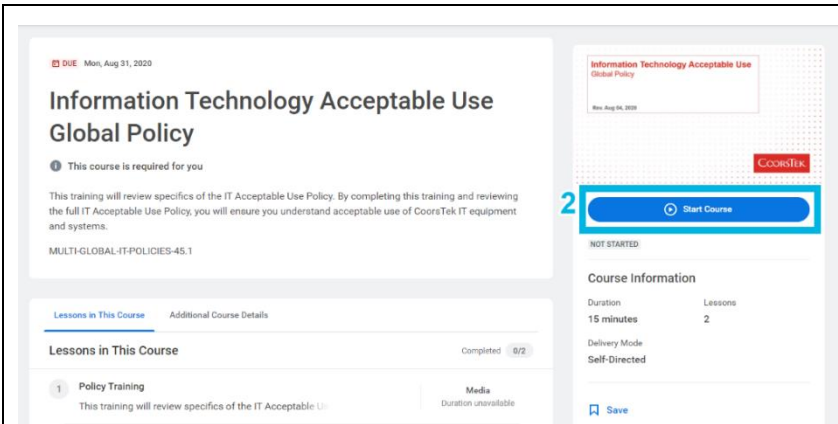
DUE Mon, Aug 31, 2020

Information Technology Acceptable Use Global Policy

This course is required for you

This training will review specifics of the IT Acceptable Use Policy. By completing this training and reviewing the full IT Acceptable Use Policy, you will ensure you understand acceptable use of CoorsTek IT equipment and systems.

MULTI-GLOBAL-IT-POLICIES-45.1

Lessons in This Course

Additional Course Details

Lessons in This Course

Completed 0/2

1 Policy Training

This training will review specifics of the IT Acceptable U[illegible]

Media

Duration unavailable

Information Technology Acceptable Use Global Policy

Rev. Aug 04, 2020

COORSTEK

2

Start Course

NOT STARTED

Course Information

Duration
15 minutes

Lessons
2

Delivery Mode
Self-Directed

Save